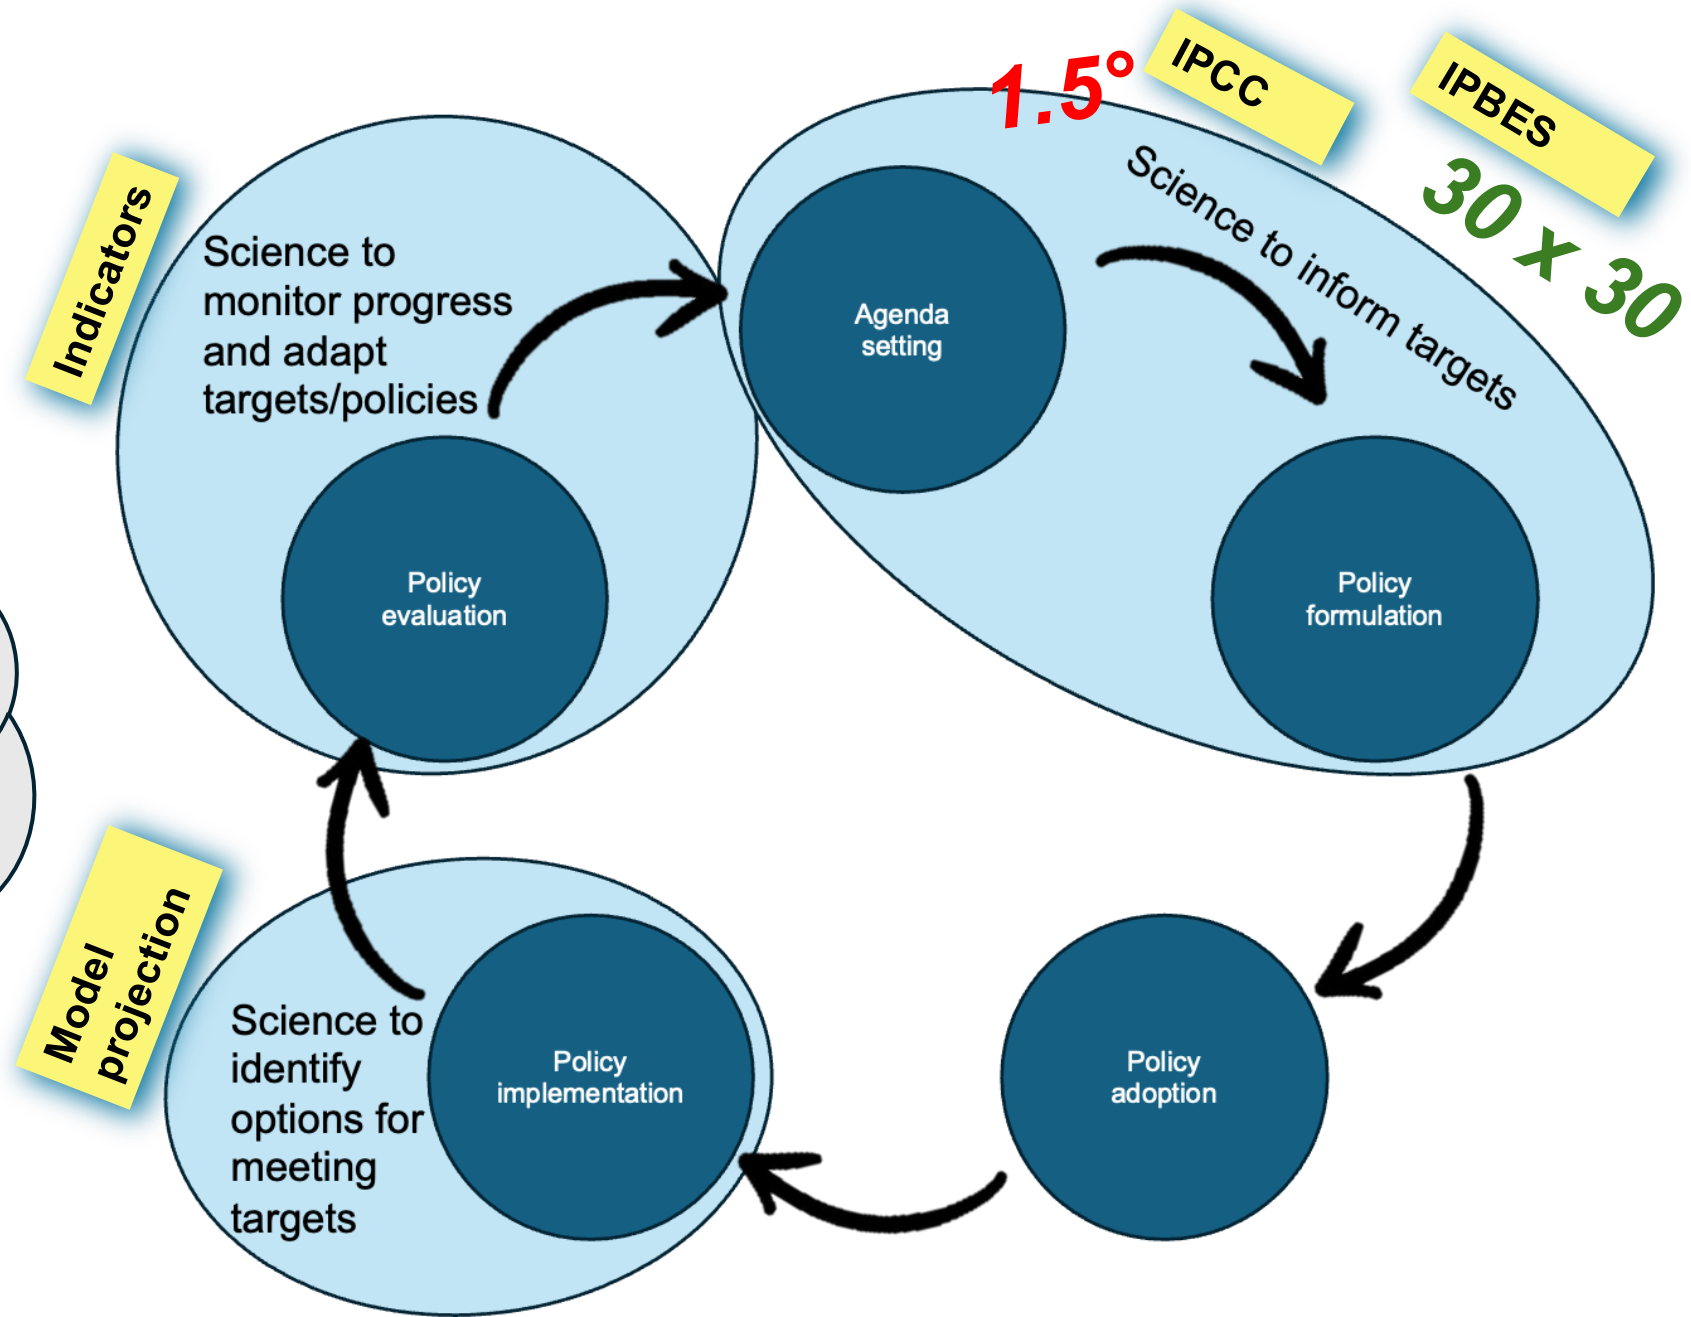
Indicators

Science to monitor progress and adapt targets/policies

1.5°

IPCC

IPBES

30 x 30

Science to inform targets

Agenda setting

Policy evaluation

Policy formulation

Model projection

Science to identify options for meeting targets

Policy implementation

Policy adoption